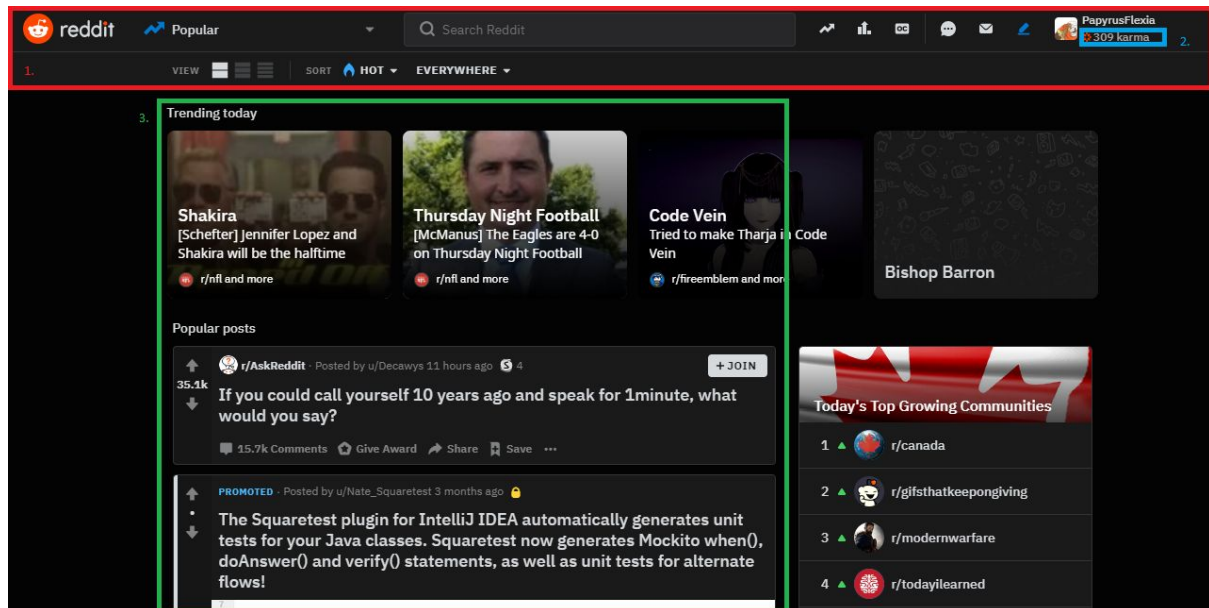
reddit Popular

Search Reddit

PapyrusFlexia
309 karma

2.

1.

VIEW SORT HOT EVERYWHERE

3.

Trending today

Shakira
[Schefter] Jennifer Lopez and Shakira will be the halftime
r/nfl and more

Thursday Night Football
[McManus] The Eagles are 4-0 on Thursday Night Football
r/nfl and more

Code Vein
Tried to make Tharja in Code Vein
r/fireemblem and more

Bishop Barron

Popular posts

r/AskReddit · Posted by u/Decawys 11 hours ago 4
+JOIN
35.1k
If you could call yourself 10 years ago and speak for 1minute, what would you say?
15.7k Comments Give Award Share Save ···

PROMOTED · Posted by u/Nate_Squaretest 3 months ago
The Squaretest plugin for IntelliJ IDEA automatically generates unit tests for your Java classes. Squaretest now generates Mockito when(), doAnswer() and verify() statements, as well as unit tests for alternate flows!

Today's Top Growing Communities
1 r/canada
2 r/gifsthatkeepongiving
3 r/modernwarfare
4 r/todayilearned